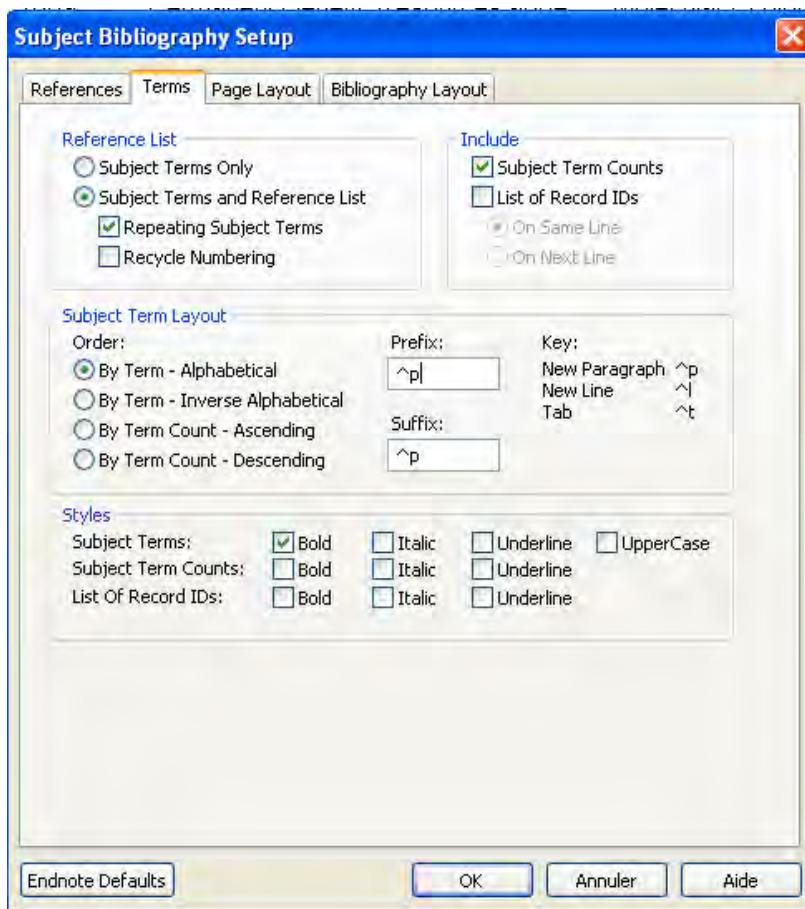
Subject Bibliography Setup

References | Terms | Page Layout | Bibliography Layout

Reference List
Subject Terms Only
Subject Terms and Reference List
Repeating Subject Terms
Recycle Numbering

Include
Subject Term Counts
List of Record IDs
On Same Line
On Next Line

Subject Term Layout
Order:
By Term - Alphabetical
By Term - Inverse Alphabetical
By Term Count - Ascending
By Term Count - Descending

Prefix:
^p

Suffix:
^p

Key:
New Paragraph ^p
New Line ^l
Tab ^t

Styles
| | | | | |
|---|---|---|---|---|
| Subject Terms: | Bold | Italic | Underline | UpperCase |
| Subject Term Counts: | Bold | Italic | Underline | |
| List Of Record IDs: | Bold | Italic | Underline | |

Endnote Defaults | OK | Annuler | Aide